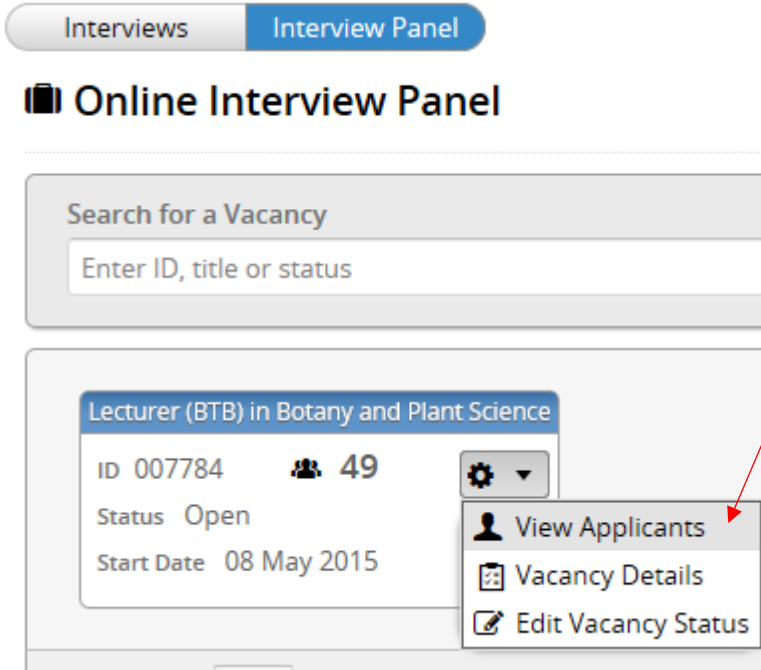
Interviews Interview Panel

Online Interview Panel

Search for a Vacancy

Enter ID, title or status

Lecturer (BTB) in Botany and Plant Science

ID 007784 49

Status Open

Start Date 08 May 2015

View Applicants

Vacancy Details

Edit Vacancy Status